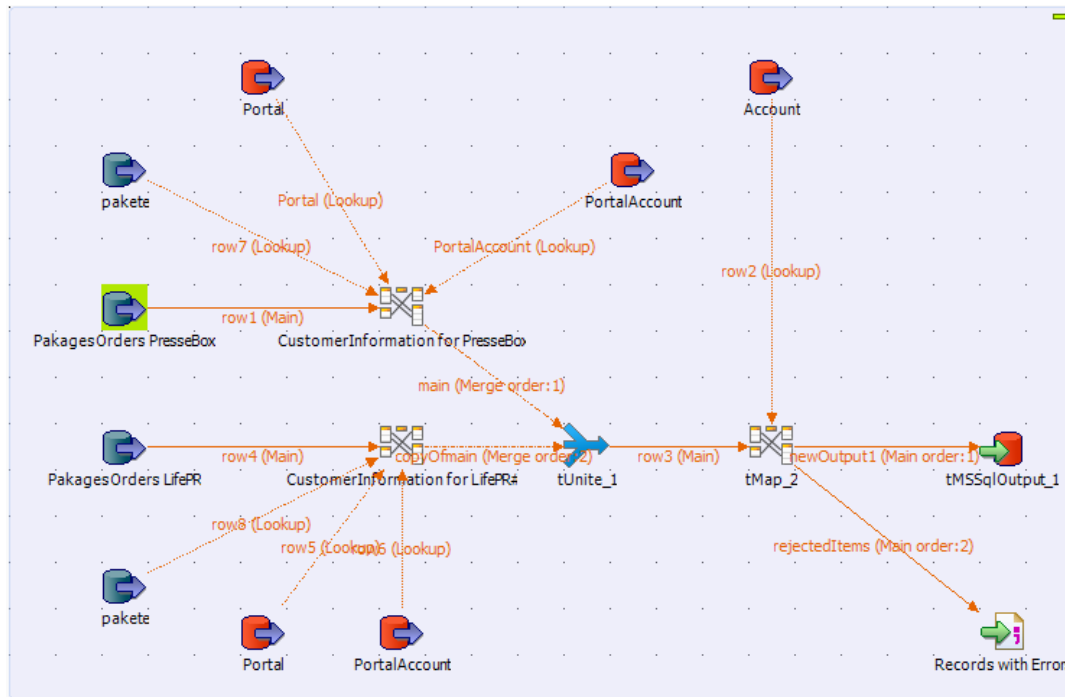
Portal

Account

pakete

PortalAccount

Portal (Lookup)

row7 (Lookup)

PortalAccount (Lookup)

row2 (Lookup)

row1 (Main)

PakagesOrders PresseBox

CustomerInformation for PresseBo

main (Merge order:1)

PakagesOrders LifePR

row4 (Main)

copyOfmain (Merge order:2)

row3 (Main)

newOutput1 (Main order:1)

CustomerInformation for LifePR#

tUnite_1

tMap_2

tMSSqlOutput_1

row8 (Lookup)

row5 (Lookup)

row6 (Lookup)

rejectedItems (Main order:2)

pakete

Portal

PortalAccount

Records with Error